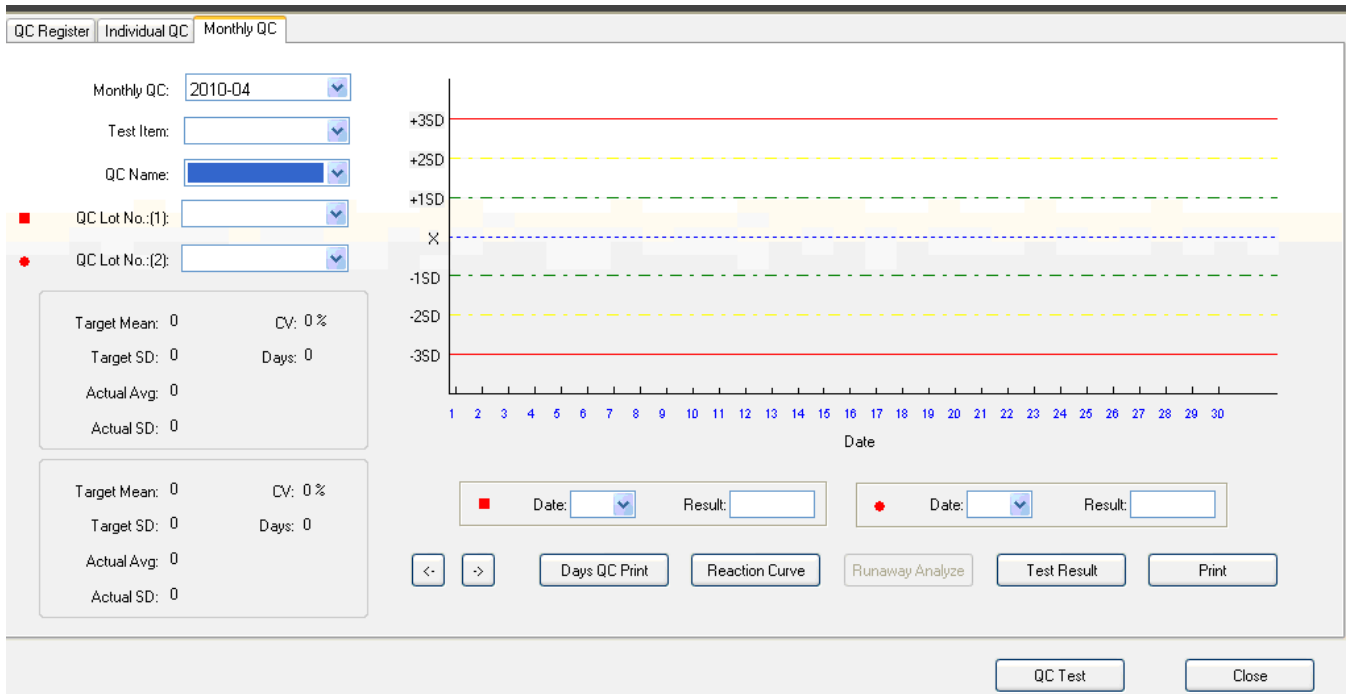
QC Register | Individual QC | Monthly QC

Monthly QC: 2010-04

Test Item:

QC Name:

QC Lot No.:(1):

QC Lot No.:(2):

Target Mean: 0 CV: 0 %

Target SD: 0 Days: 0

Actual Avg: 0

Actual SD: 0

Target Mean: 0 CV: 0 %

Target SD: 0 Days: 0

Actual Avg: 0

Actual SD: 0

+3SD
+2SD
+1SD
X
-1SD
-2SD
-3SD

1 2 3 4 5 6 7 8 9 10 11 12 13 14 15 16 17 18 19 20 21 22 23 24 25 26 27 28 29 30

Date

Date: Result:

Date: Result:

<- -> Days QC Print Reaction Curve Runaway Analyze Test Result Print

QC Test Close